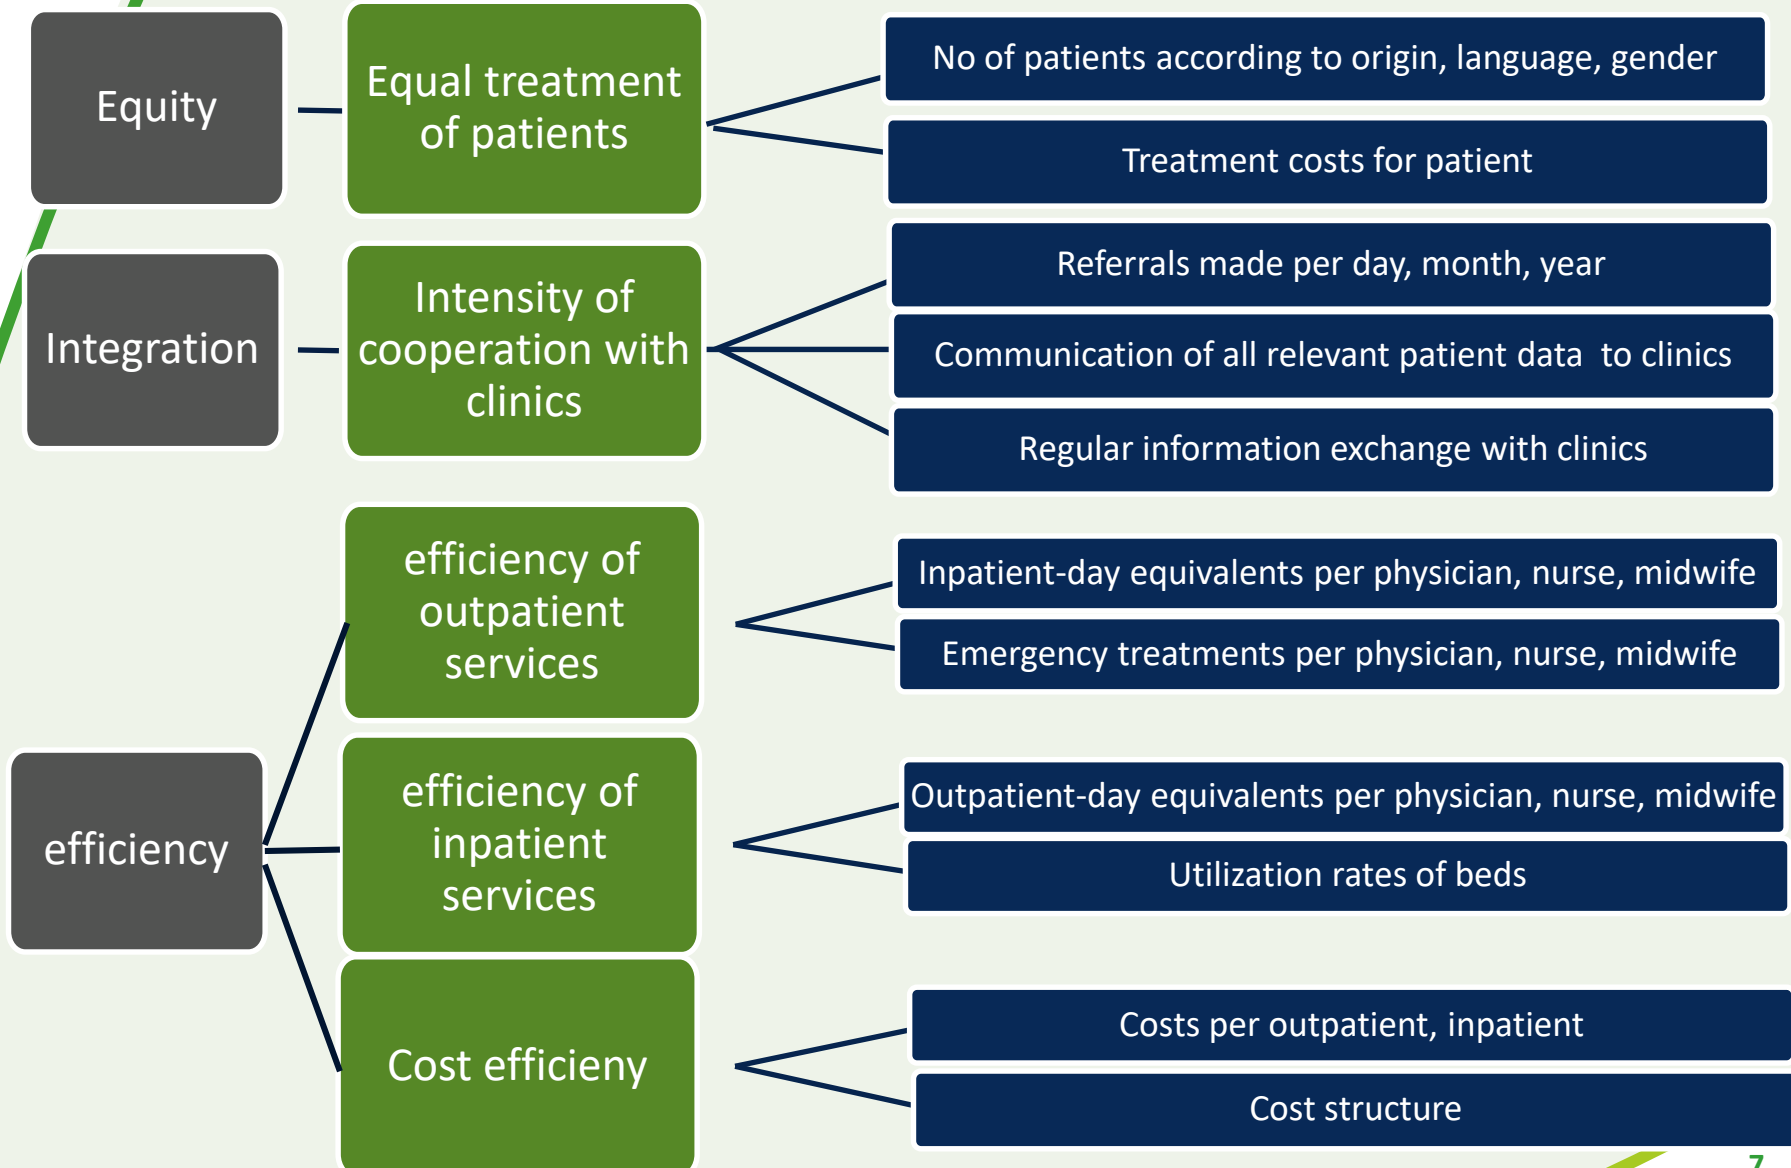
Equity

Equal treatment of patients

No of patients according to origin, language, gender

Treatment costs for patient

Integration

Intensity of cooperation with clinics

Referrals made per day, month, year

Communication of all relevant patient data to clinics

Regular information exchange with clinics

efficiency

efficiency of outpatient services

Inpatient-day equivalents per physician, nurse, midwife

Emergency treatments per physician, nurse, midwife

efficiency of inpatient services

Outpatient-day equivalents per physician, nurse, midwife

Utilization rates of beds

Cost efficieny

Costs per outpatient, inpatient

Cost structure

7